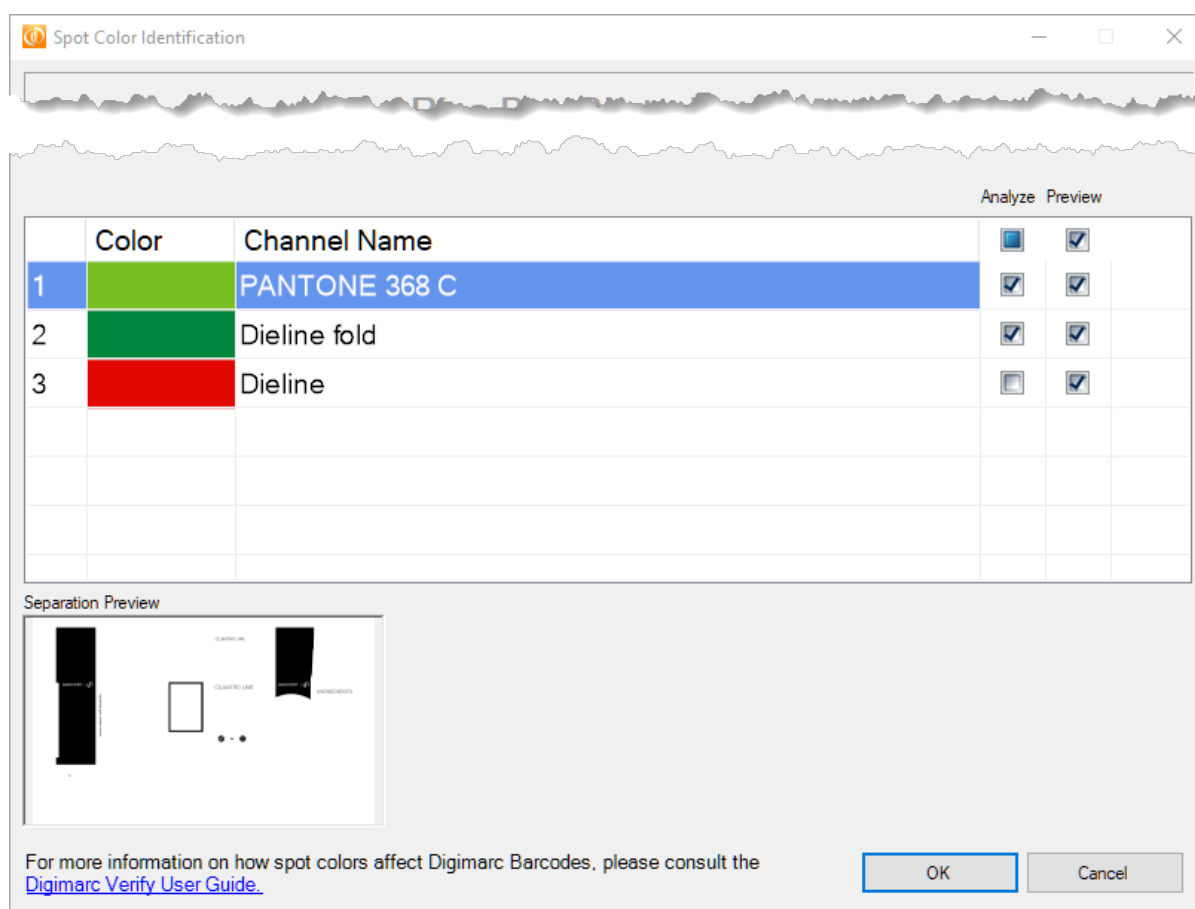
Spot Color Identification

Analyze Preview

| | Color | Channel Name | | |
|---|---|---|---|---|
| 1 | | PANTONE 368 C | | |
| 2 | | Dieline fold | | |
| 3 | | Dieline | | |

Separation Preview

CILANTRO LIME

CILANTRO LIME

INGREDIENTS

For more information on how spot colors affect Digimarc Barcodes, please consult the Digimarc Verify User Guide.

OK

Cancel